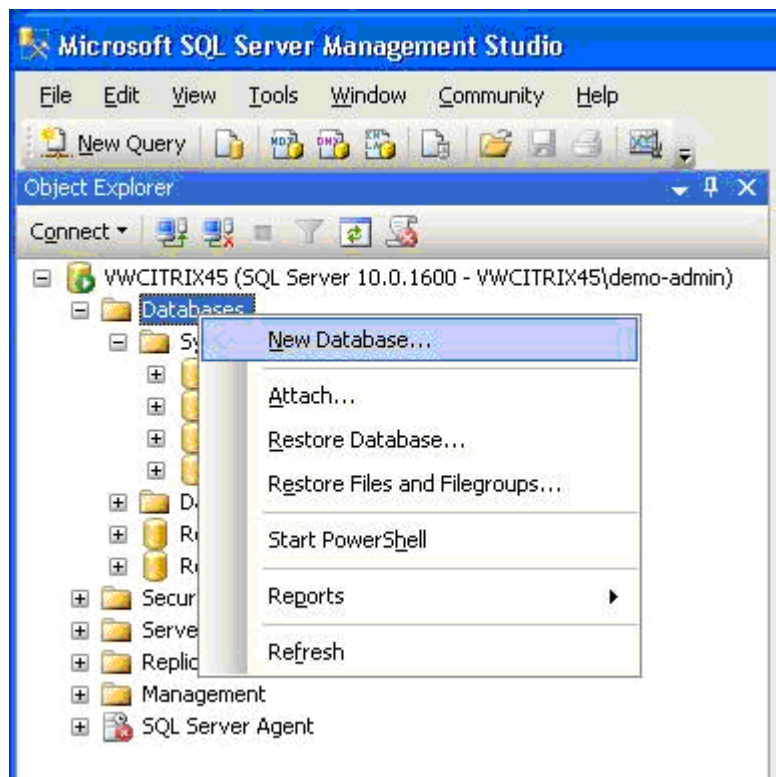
Microsoft SQL Server Management Studio

File Edit View Tools Window Community Help

New Query

Object Explorer

Connect

VWCITRIX45 (SQL Server 10.0.1600 - VWCITRIX45\demo-admin)

Databases

Sy

D

R

R

Secur

Serve

Replic

Management

SQL Server Agent

New Database...

Attach...

Restore Database...

Restore Files and Filegroups...

Start PowerShell

Reports

Refresh